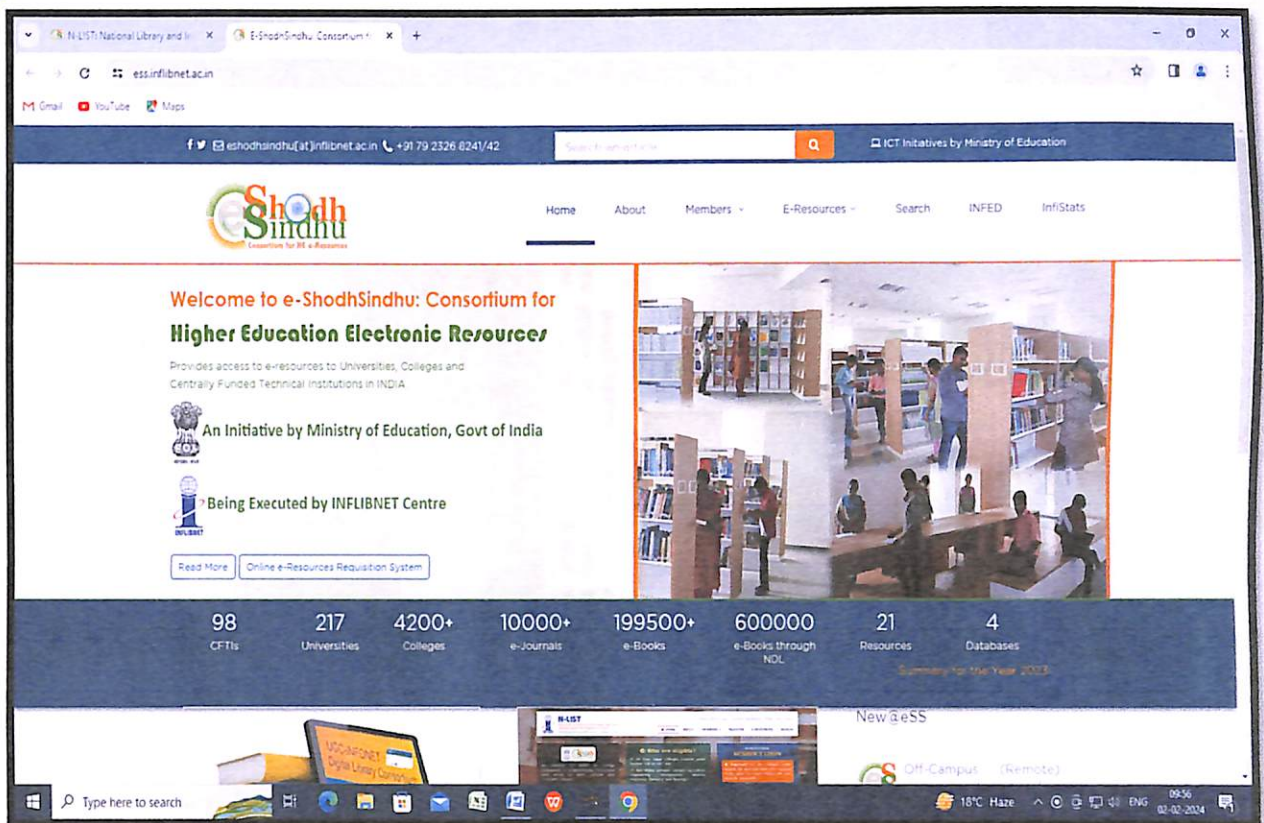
N-LIST: National Library and I ×
E-ShodhSindhu: Consortium f ×
+
ess.inflibnet.ac.in
Gmail YouTube Maps

eshodhsindhu[at]inflibnet.ac.in +91 79 2326 8241/42
Search an article
ICT Initiatives by Ministry of Education

e Shodh Sindhu
Consortium for HE e-Resources

Home About Members E-Resources Search INFED InfiStats

Welcome to e-ShodhSindhu: Consortium for
Higher Education Electronic Resources

Provides access to e-resources to Universities, Colleges and Centrally Funded Technical Institutions in INDIA

An Initiative by Ministry of Education, Govt of India

Being Executed by INFLIBNET Centre

Read More
Online e-Resources Requisition System

| 98 | 217 | 4200+ | 10000+ | 199500+ | 600000 | 21 | 4 |
|---|---|---|---|---|---|---|---|
| CFTIs | Universities | Colleges | e-Journals | e-Books | e-Books through NDL | Resources | Databases |

Summary for the Year 2023

New@eSS

UGC-INFONET Digital Library Consortium

N-LIST

Off-Campus (Remote)

Type here to search
18°C Haze ENG 09:56 02-02-2024